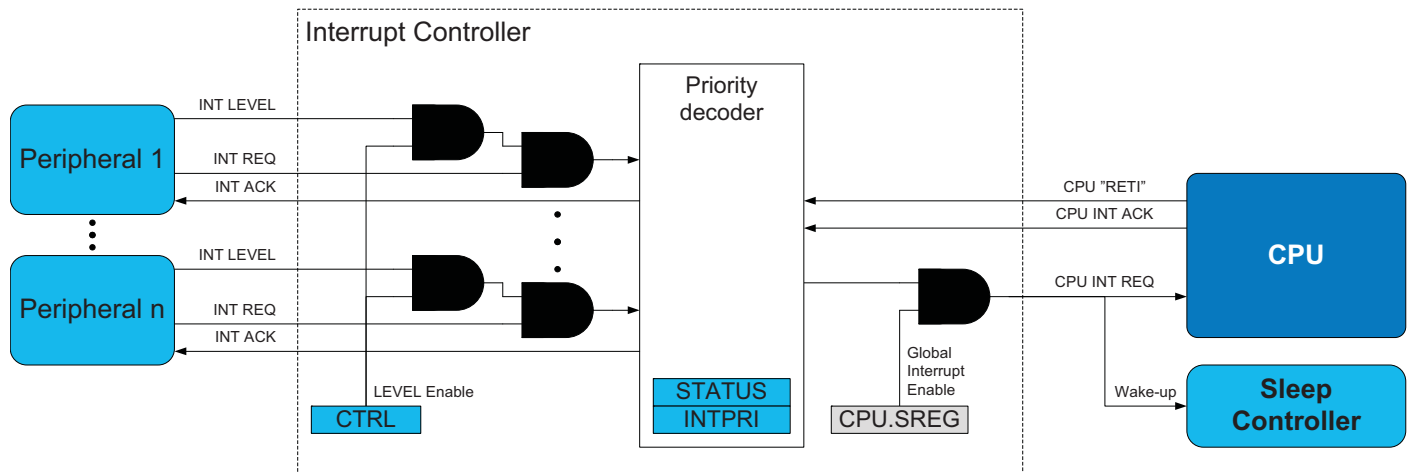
Interrupt Controller

Peripheral 1

INT LEVEL

INT REQ

INT ACK

Peripheral n

INT LEVEL

INT REQ

INT ACK

Priority decoder

STATUS

INTPRI

LEVEL Enable

CTRL

Global Interrupt Enable

CPU.SREG

CPU "RETI"

CPU INT ACK

CPU INT REQ

CPU

Wake-up

Sleep Controller